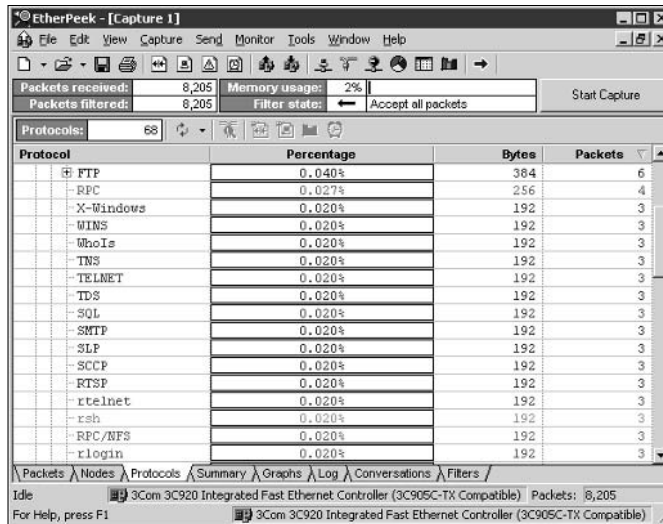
EtherPeek - [Capture 1]

File Edit View Capture Send Monitor Tools Window Help

Packets received: 8,205
Packets filtered: 8,205
Memory usage: 2%
Filter state: Accept all packets
Start Capture

Protocols: 68

| Protocol | Percentage | Bytes | Packets |
|---|---|---|---|
| FTP | 0.040% | 384 | 6 |
| RPC | 0.027% | 256 | 4 |
| X-Windows | 0.020% | 192 | 3 |
| WINS | 0.020% | 192 | 3 |
| WhoIs | 0.020% | 192 | 3 |
| TNS | 0.020% | 192 | 3 |
| TELNET | 0.020% | 192 | 3 |
| TDS | 0.020% | 192 | 3 |
| SQL | 0.020% | 192 | 3 |
| SMTP | 0.020% | 192 | 3 |
| SLP | 0.020% | 192 | 3 |
| SCCP | 0.020% | 192 | 3 |
| RTSP | 0.020% | 192 | 3 |
| rtelnet | 0.020% | 192 | 3 |
| rsh | 0.020% | 192 | 3 |
| RPC/NFS | 0.020% | 192 | 3 |
| rlogin | 0.020% | 192 | 3 |

Packets Nodes Protocols Summary Graphs Log Conversations Filters

Idle 3Com 3C920 Integrated Fast Ethernet Controller (3C905C-TX Compatible) Packets: 8,205
For Help, press F1 3Com 3C920 Integrated Fast Ethernet Controller (3C905C-TX Compatible)